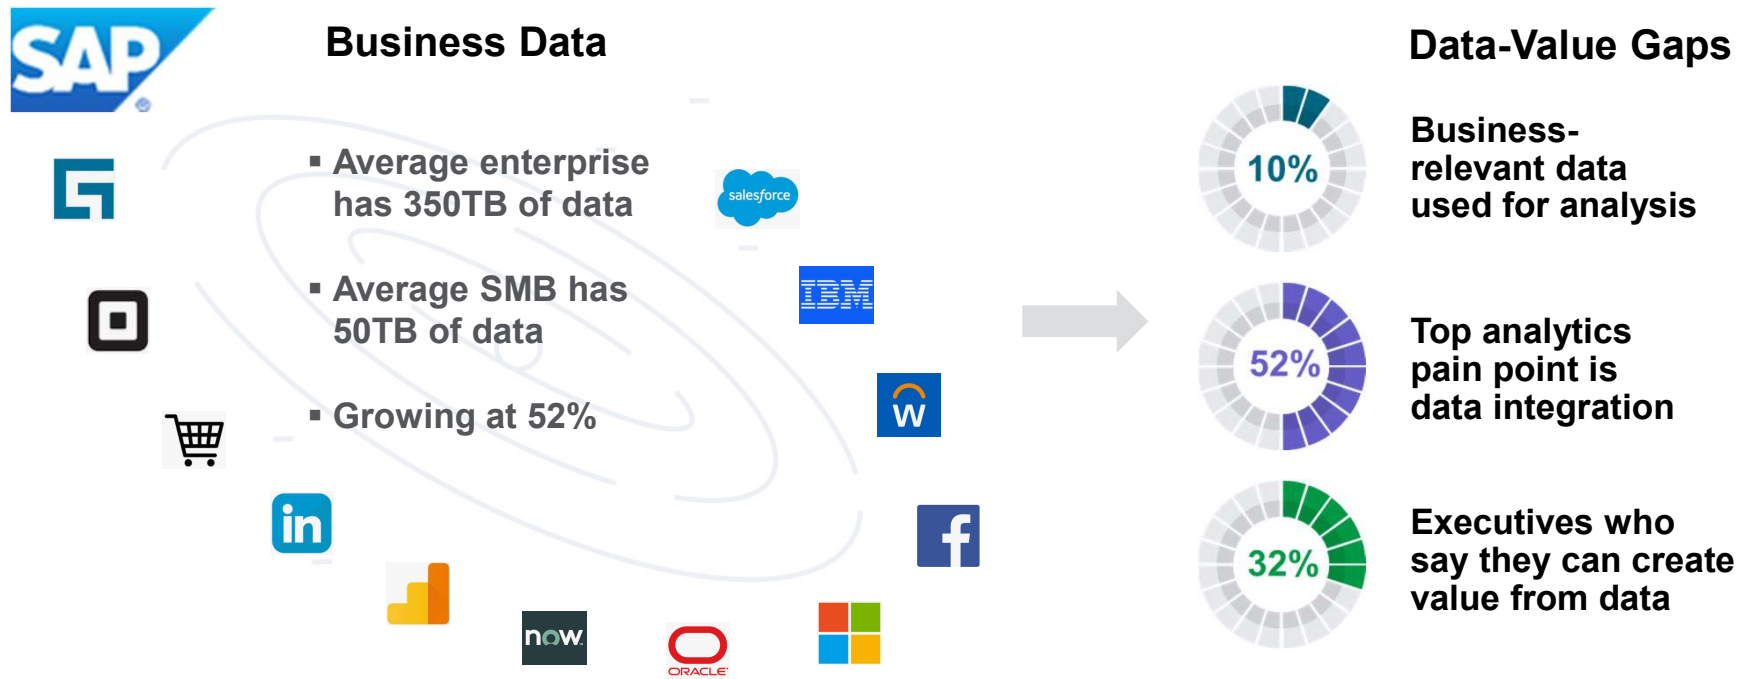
SAP

Business Data

▪ Average enterprise has 350TB of data

▪ Average SMB has 50TB of data

▪ Growing at 52%

salesforce

IBM

W

in

now

ORACLE

Data-Value Gaps

10%

Business-relevant data used for analysis

52%

Top analytics pain point is data integration

32%

Executives who say they can create value from data